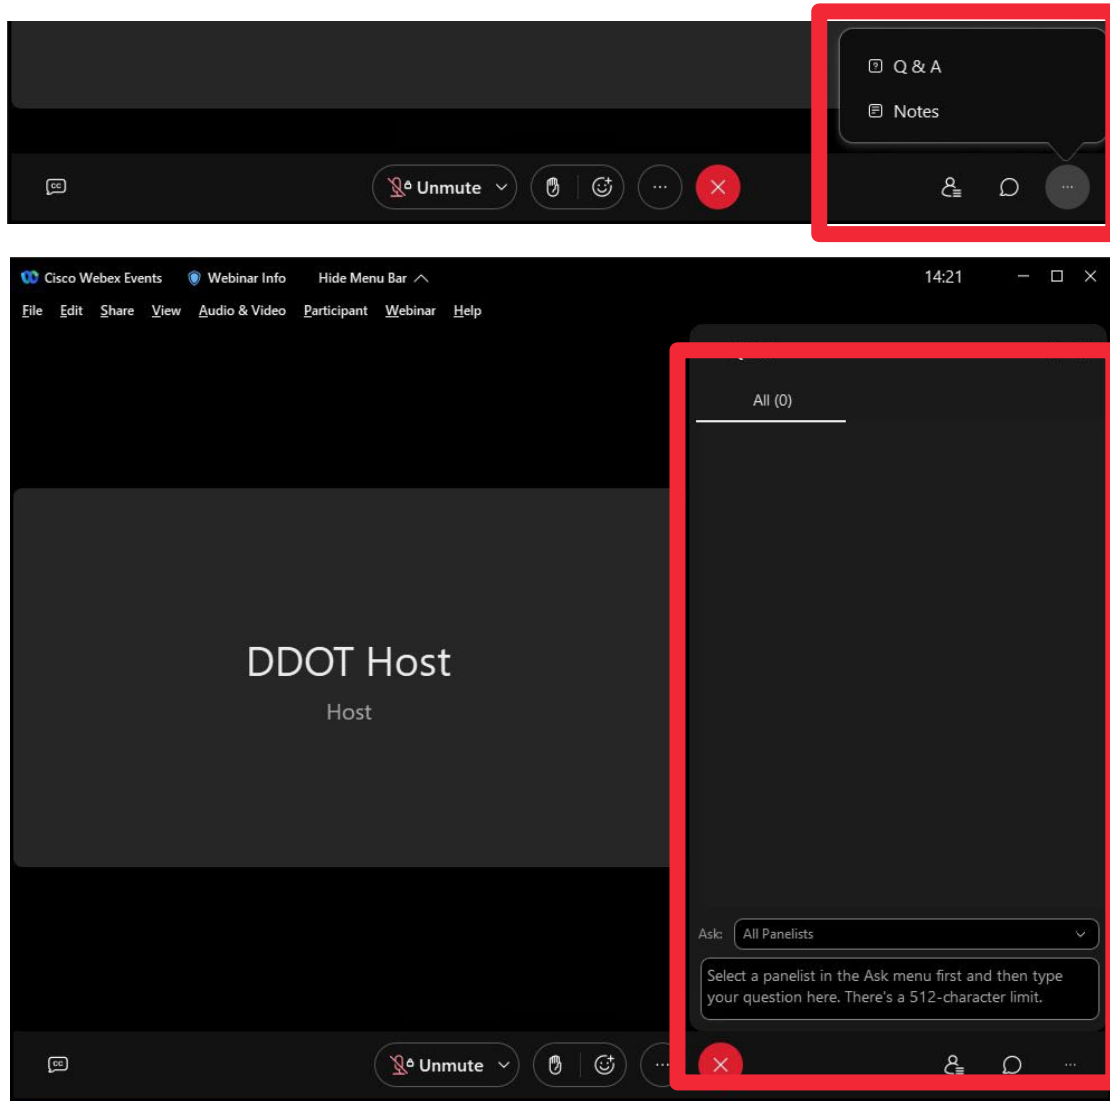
Q & A
Notes

Unmute

Cisco Webex Events
Webinar Info
Hide Menu Bar
14:21

File Edit Share View Audio & Video Participant Webinar Help

All (0)

DDOT Host
Host

Ask: All Panelists

Select a panelist in the Ask menu first and then type your question here. There's a 512-character limit.

Unmute